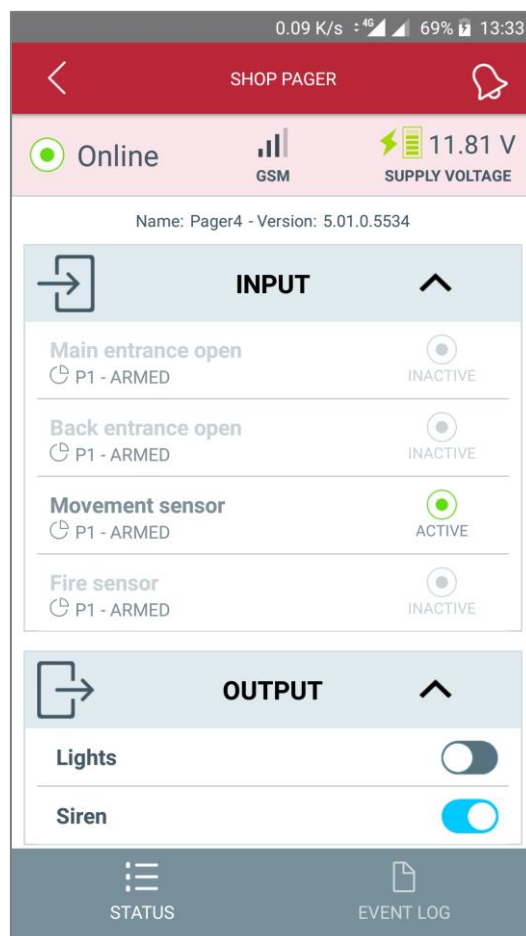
0.09 K/s 4G 69% 13:33

SHOP PAGER

Online

GSM

11.81 V

SUPPLY VOLTAGE

Name: Pager4 - Version: 5.01.0.5534

INPUT

Main entrance open
P1 - ARMED
INACTIVE

Back entrance open
P1 - ARMED
INACTIVE

Movement sensor
P1 - ARMED
ACTIVE

Fire sensor
P1 - ARMED
INACTIVE

OUTPUT

Lights

Siren

STATUS

EVENT LOG